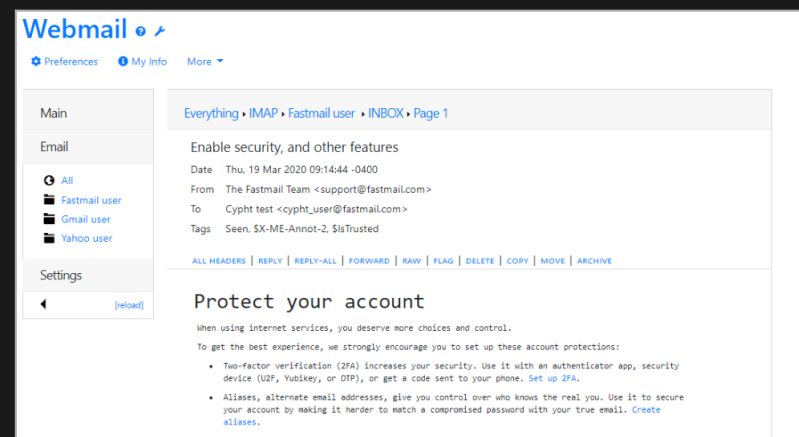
Webmail

Preferences My Info More

Main

Email

All
Fastmail user
Gmail user
Yahoo user

Settings

[reload]

Everything ▸ IMAP ▸ Fastmail user ▸ INBOX ▸ Page 1

Enable security, and other features

| | |
|---|---|
| Date | Thu, 19 Mar 2020 09:14:44 -0400 |
| From | The Fastmail Team <support@fastmail.com> |
| To | Cypht test <cypht_user@fastmail.com> |
| Tags | Seen, $X-ME-Annot-2, $IsTrusted |

ALL HEADERS | REPLY | REPLY-ALL | FORWARD | RAW | FLAG | DELETE | COPY | MOVE | ARCHIVE

Protect your account

When using internet services, you deserve more choices and control.

To get the best experience, we strongly encourage you to set up these account protections:

- Two-factor verification (2FA) increases your security. Use it with an authenticator app, security device (U2F, Yubikey, or OTP), or get a code sent to your phone. Set up 2FA.
- Aliases, alternate email addresses, give you control over who knows the real you. Use it to secure your account by making it harder to match a compromised password with your true email. Create aliases.